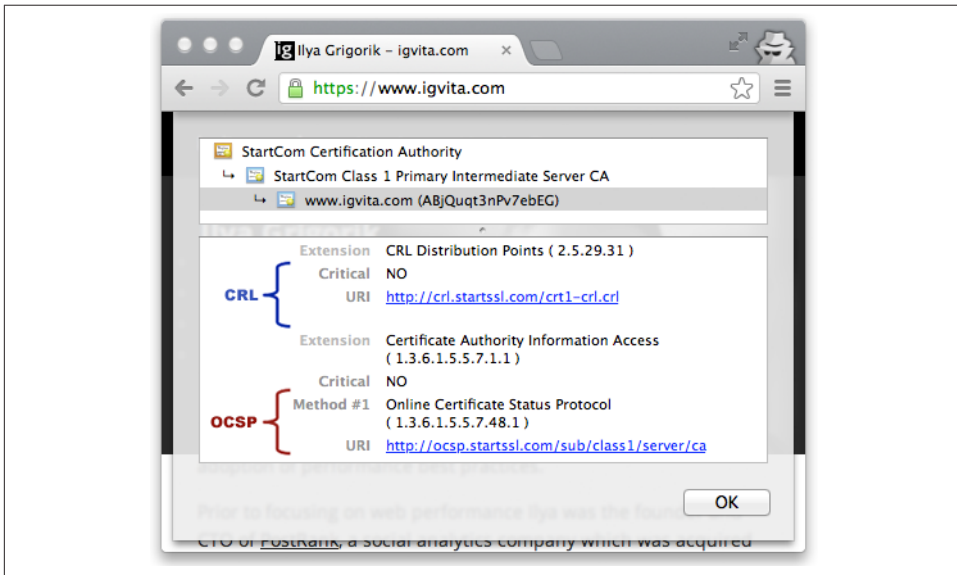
ig Ilya Grigorik – igvita.com

https://www.igvita.com

StartCom Certification Authority
↳ StartCom Class 1 Primary Intermediate Server CA
↳ www.igvita.com (ABjQuqt3nPv7ebEG)

| | |
|---|---|
| Extension | CRL Distribution Points ( 2.5.29.31 ) |
| Critical | NO |
| URI | http://crl.startssl.com/crt1-crl.crl |
| Extension | Certificate Authority Information Access ( 1.3.6.1.5.5.7.1.1 ) |
| Critical | NO |
| Method #1 | Online Certificate Status Protocol ( 1.3.6.1.5.5.7.48.1 ) |
| URI | http://ocsp.startssl.com/sub/class1/server/ca |

CRL

OCSP

OK